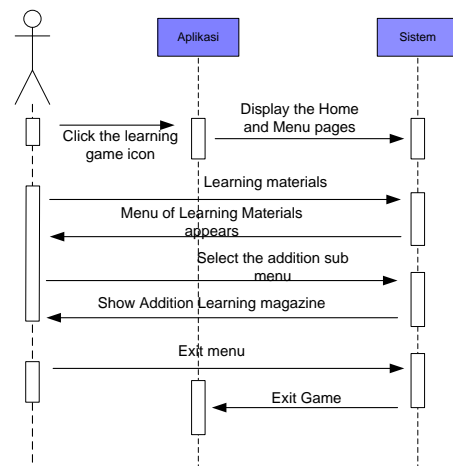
Aplikasi

Sistem

Click the learning game icon

Display the Home and Menu pages

Learning materials

Menu of Learning Materials appears

Select the addition sub menu

Show Addition Learning magazine

Exit menu

Exit Game